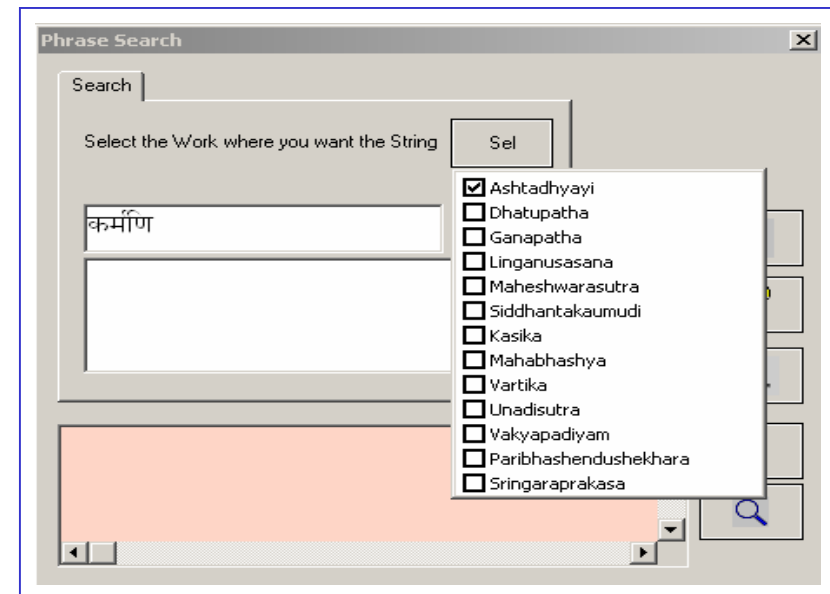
Phrase Search

Search

Select the Work where you want the String

Sel

कर्मणि

☑ Ashtadhyayi
☐ Dhatupatha
☐ Ganapatha
☐ Linganusasana
☐ Maheshwarasutra
☐ Siddhantakaumudi
☐ Kasika
☐ Mahabhashya
☐ Vartika
☐ Unadisutra
☐ Vakyapadiyam
☐ Paribhashendushekhara
☐ Sringaraprakasa